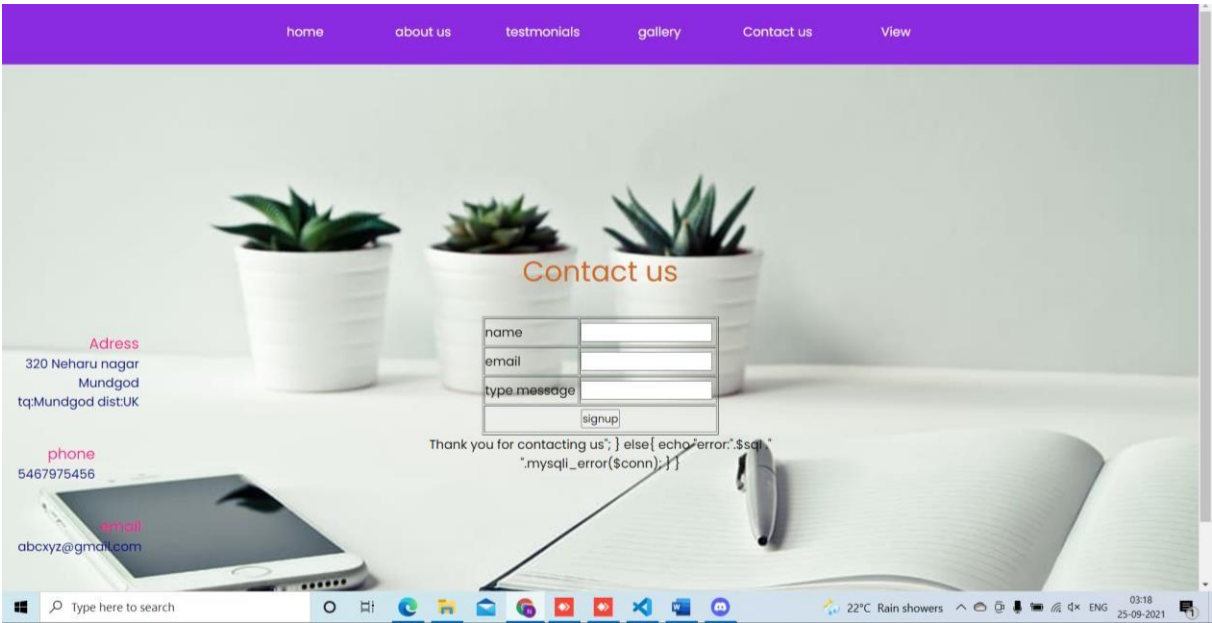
home about us testmonials gallery Contact us View

Contact us

| name | |
|---|---|
| email | |
| type message | |
| signup | |

Thank you for contacting us"; } else{ echo "error:".$sql." ".mysqli_error($conn); } }

Adress
320 Neharu nagar
Mundgod
tq:Mundgod dist:UK

phone
5467975456

email
abcxyz@gmail.com

Type here to search

22°C Rain showers ENG 03:18 25-09-2021